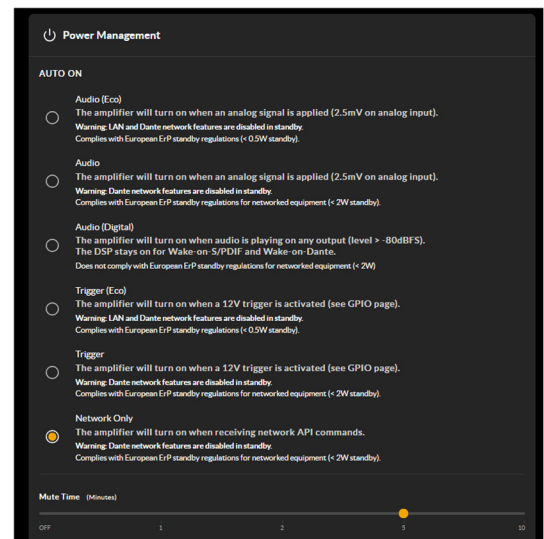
Power Management

AUTO ON

Audio (Eco)
The amplifier will turn on when an analog signal is applied (2.5mV on analog input).
Warning: LAN and Dante network features are disabled in standby.
Complies with European ErP standby regulations (< 0.5W standby).

Audio
The amplifier will turn on when an analog signal is applied (2.5mV on analog input).
Warning: Dante network features are disabled in standby.
Complies with European ErP standby regulations for networked equipment (< 2W standby).

Audio (Digital)
The amplifier will turn on when audio is playing on any output (level > -80dBFS). The DSP stays on for Wake-on-S/PDIF and Wake-on-Dante.
Does not comply with European ErP standby regulations for networked equipment (< 2W)

Trigger (Eco)
The amplifier will turn on when a 12V trigger is activated (see GPIO page).
Warning: LAN and Dante network features are disabled in standby.
Complies with European ErP standby regulations (< 0.5W standby).

Trigger
The amplifier will turn on when a 12V trigger is activated (see GPIO page).
Warning: Dante network features are disabled in standby.
Complies with European ErP standby regulations for networked equipment (< 2W standby).

Network Only
The amplifier will turn on when receiving network API commands.
Warning: Dante network features are disabled in standby.
Complies with European ErP standby regulations for networked equipment (< 2W standby).

Mute Time (Minutes)

OFF 1 2 5 10